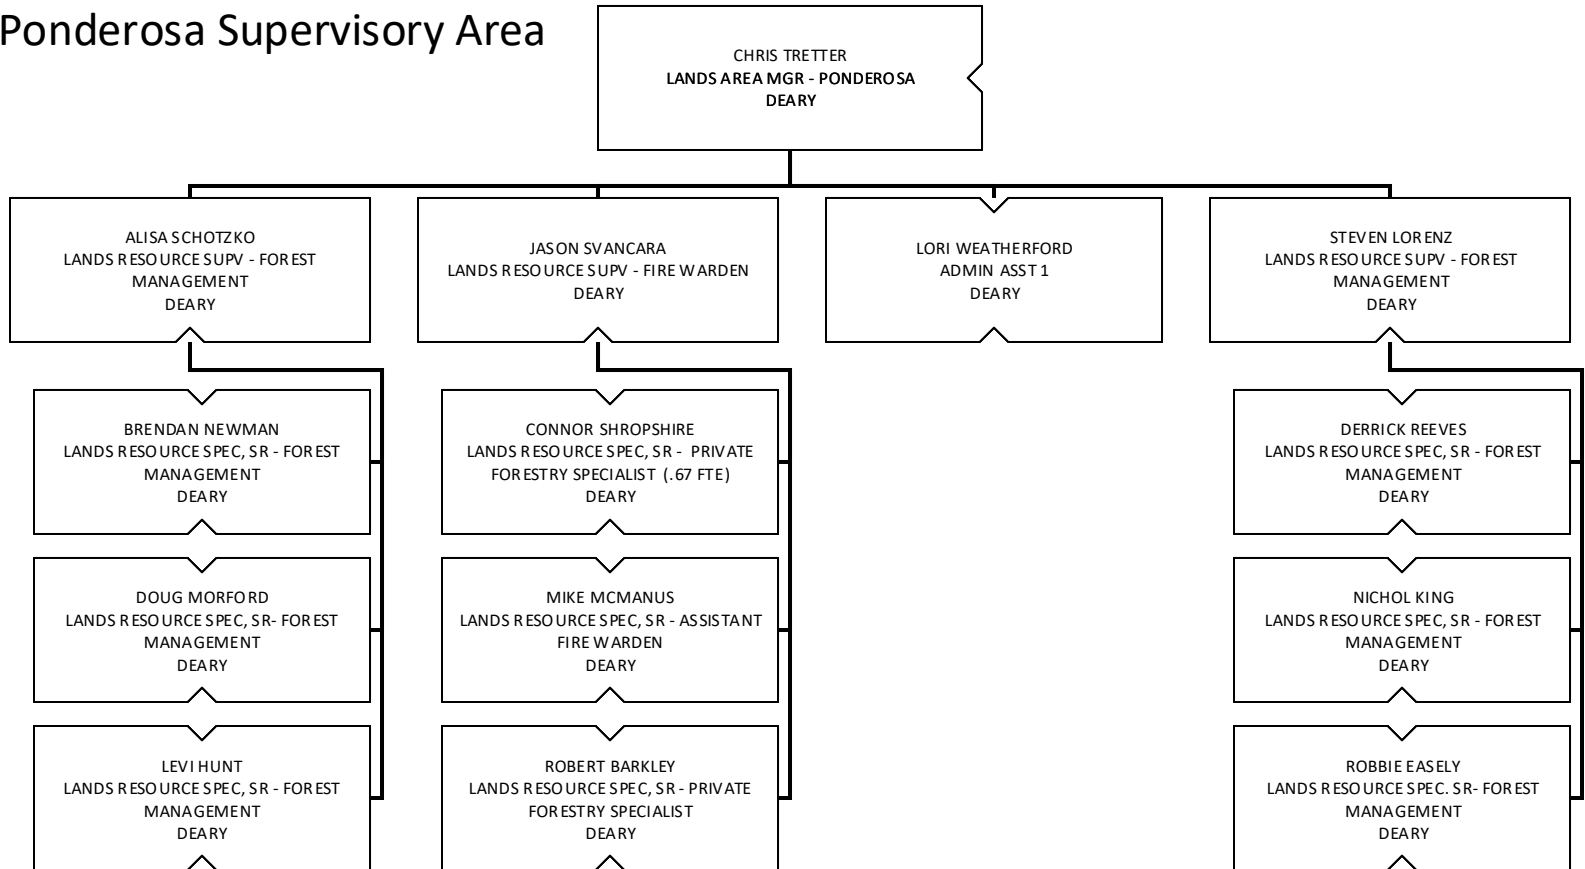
Ponderosa Supervisory Area

CHRIS TRETTER
LANDS AREA MGR - PONDEROSA
DEARY

ALISA SCHOTZKO
LANDS RESOURCE SUPV - FOREST MANAGEMENT
DEARY

JASON SVANCARA
LANDS RESOURCE SUPV - FIRE WARDEN
DEARY

LORI WEATHERFORD
ADMIN ASST 1
DEARY

STEVEN LORENZ
LANDS RESOURCE SUPV - FOREST MANAGEMENT
DEARY

BRENDAN NEWMAN
LANDS RESOURCE SPEC, SR - FOREST MANAGEMENT
DEARY

DOUG MORFORD
LANDS RESOURCE SPEC, SR- FOREST MANAGEMENT
DEARY

LEVI HUNT
LANDS RESOURCE SPEC, SR - FOREST MANAGEMENT
DEARY

CONNOR SHROPSHIRE
LANDS RESOURCE SPEC, SR - PRIVATE FORESTRY SPECIALIST (.67 FTE)
DEARY

MIKE MCMANUS
LANDS RESOURCE SPEC, SR - ASSISTANT FIRE WARDEN
DEARY

ROBERT BARKLEY
LANDS RESOURCE SPEC, SR - PRIVATE FORESTRY SPECIALIST
DEARY

DERRICK REEVES
LANDS RESOURCE SPEC, SR - FOREST MANAGEMENT
DEARY

NICHOL KING
LANDS RESOURCE SPEC, SR - FOREST MANAGEMENT
DEARY

ROBBIE EASELY
LANDS RESOURCE SPEC. SR- FOREST MANAGEMENT
DEARY